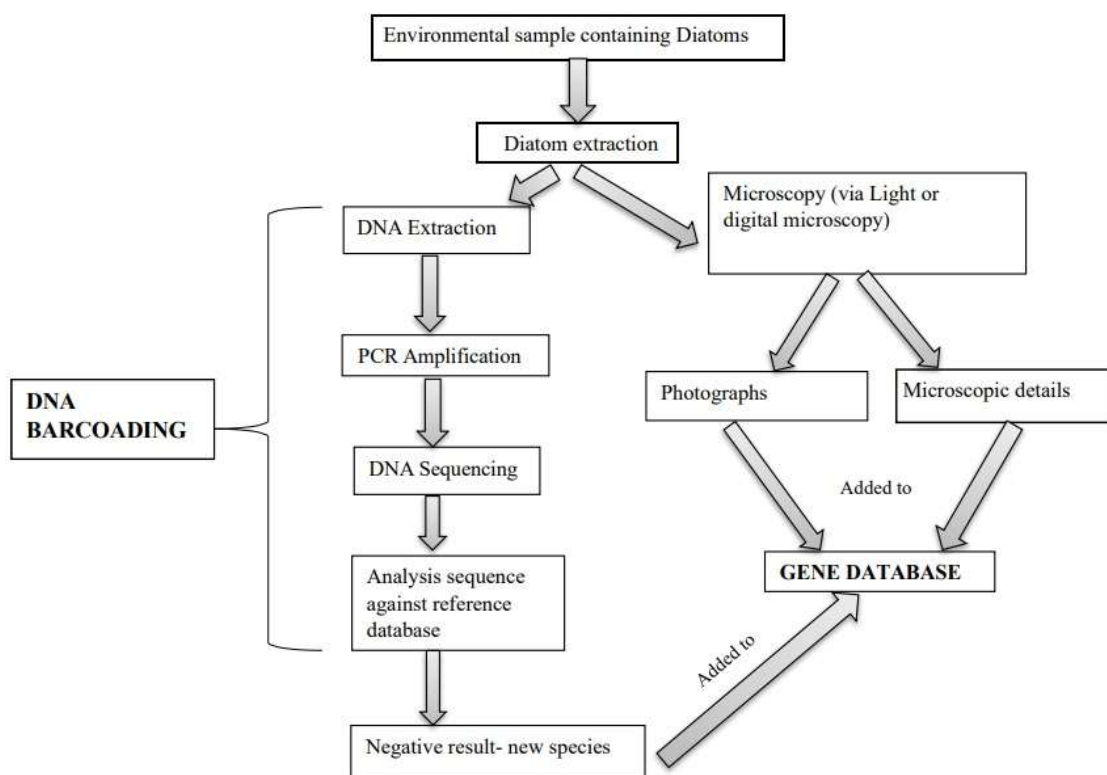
Environmental sample containing Diatoms

Diatom extraction

DNA Extraction

Microscopy (via Light or digital microscopy)

PCR Amplification

DNA BARCOADING

Photographs

Microscopic details

DNA Sequencing

Added to

Analysis sequence against reference database

GENE DATABASE

Added to

Negative result- new species